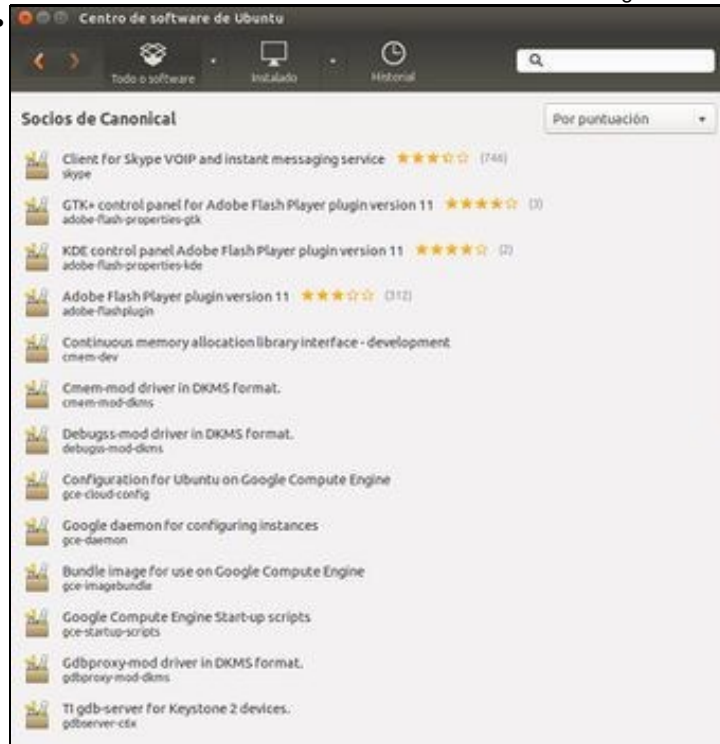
Centro de software de Ubuntu

Todo o software

Instalado

Historial

Socios de Canonical

Por puntuación

Client for Skype VOIP and instant messaging service (746)
skype

GTK+ control panel for Adobe Flash Player plugin version 11 (3)
adobe-flash-properties-gtk

KDE control panel Adobe Flash Player plugin version 11 (2)
adobe-flash-properties-kde

Adobe Flash Player plugin version 11 (312)
adobe-flashplugin

Continuous memory allocation library interface - development
cmem-dev

Cmem-mod driver in DKMS format.
cmem-mod-dkms

Debugss-mod driver in DKMS format.
debugss-mod-dkms

Configuration for Ubuntu on Google Compute Engine
gce-cloud-config

Google daemon for configuring instances
gce-daemon

Bundle image for use on Google Compute Engine
gce-imagebundle

Google Compute Engine Start-up scripts
gce-startup-scripts

Gdbproxy-mod driver in DKMS format.
gdbproxy-mod-dkms

TI gdb-server for Keystone 2 devices.
gdbserver-c6x